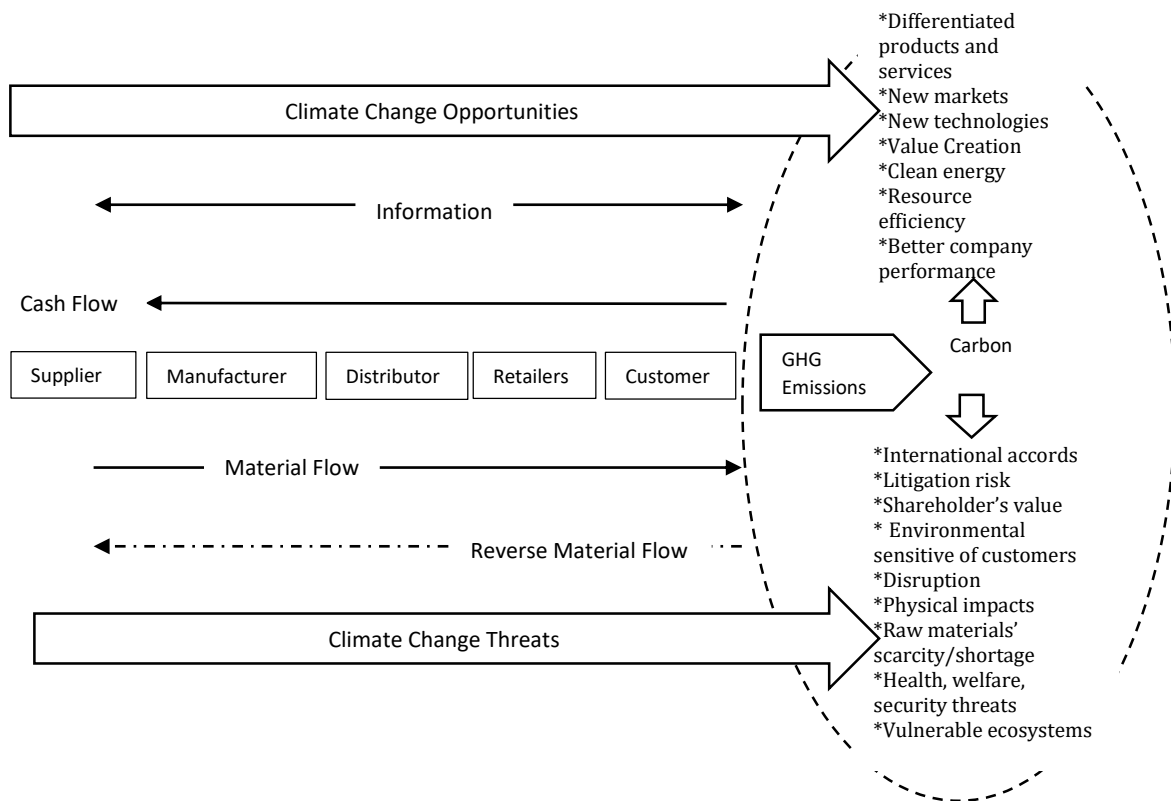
*Differentiated products and services
*New markets
*New technologies
*Value Creation
*Clean energy
*Resource efficiency
*Better company performance

Climate Change Opportunities

Information

Cash Flow

Supplier

Manufacturer

Distributor

Retailers

Customer

GHG Emissions

Carbon

Material Flow

Reverse Material Flow

Climate Change Threats

*International accords
*Litigation risk
*Shareholder's value
* Environmental sensitive of customers
*Disruption
*Physical impacts
*Raw materials' scarcity/shortage
*Health, welfare, security threats
*Vulnerable ecosystems